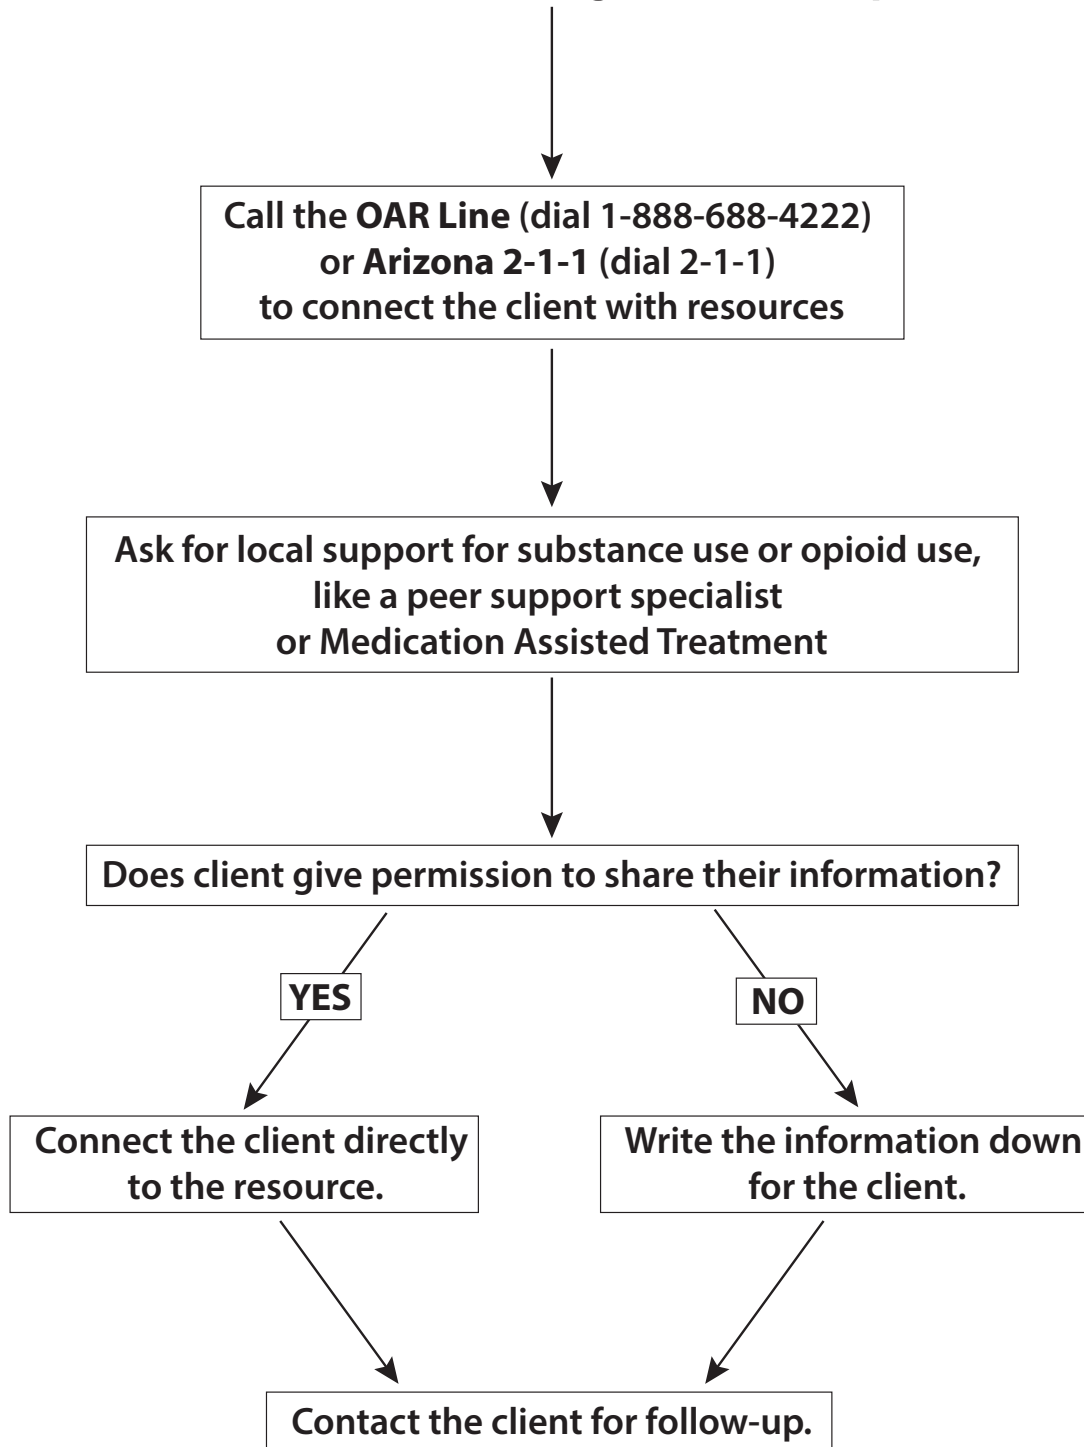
Call the OAR Line (dial 1-888-688-4222) or Arizona 2-1-1 (dial 2-1-1) to connect the client with resources

Ask for local support for substance use or opioid use, like a peer support specialist or Medication Assisted Treatment

Does client give permission to share their information?

YES

NO

Connect the client directly to the resource.

Write the information down for the client.

Contact the client for follow-up.